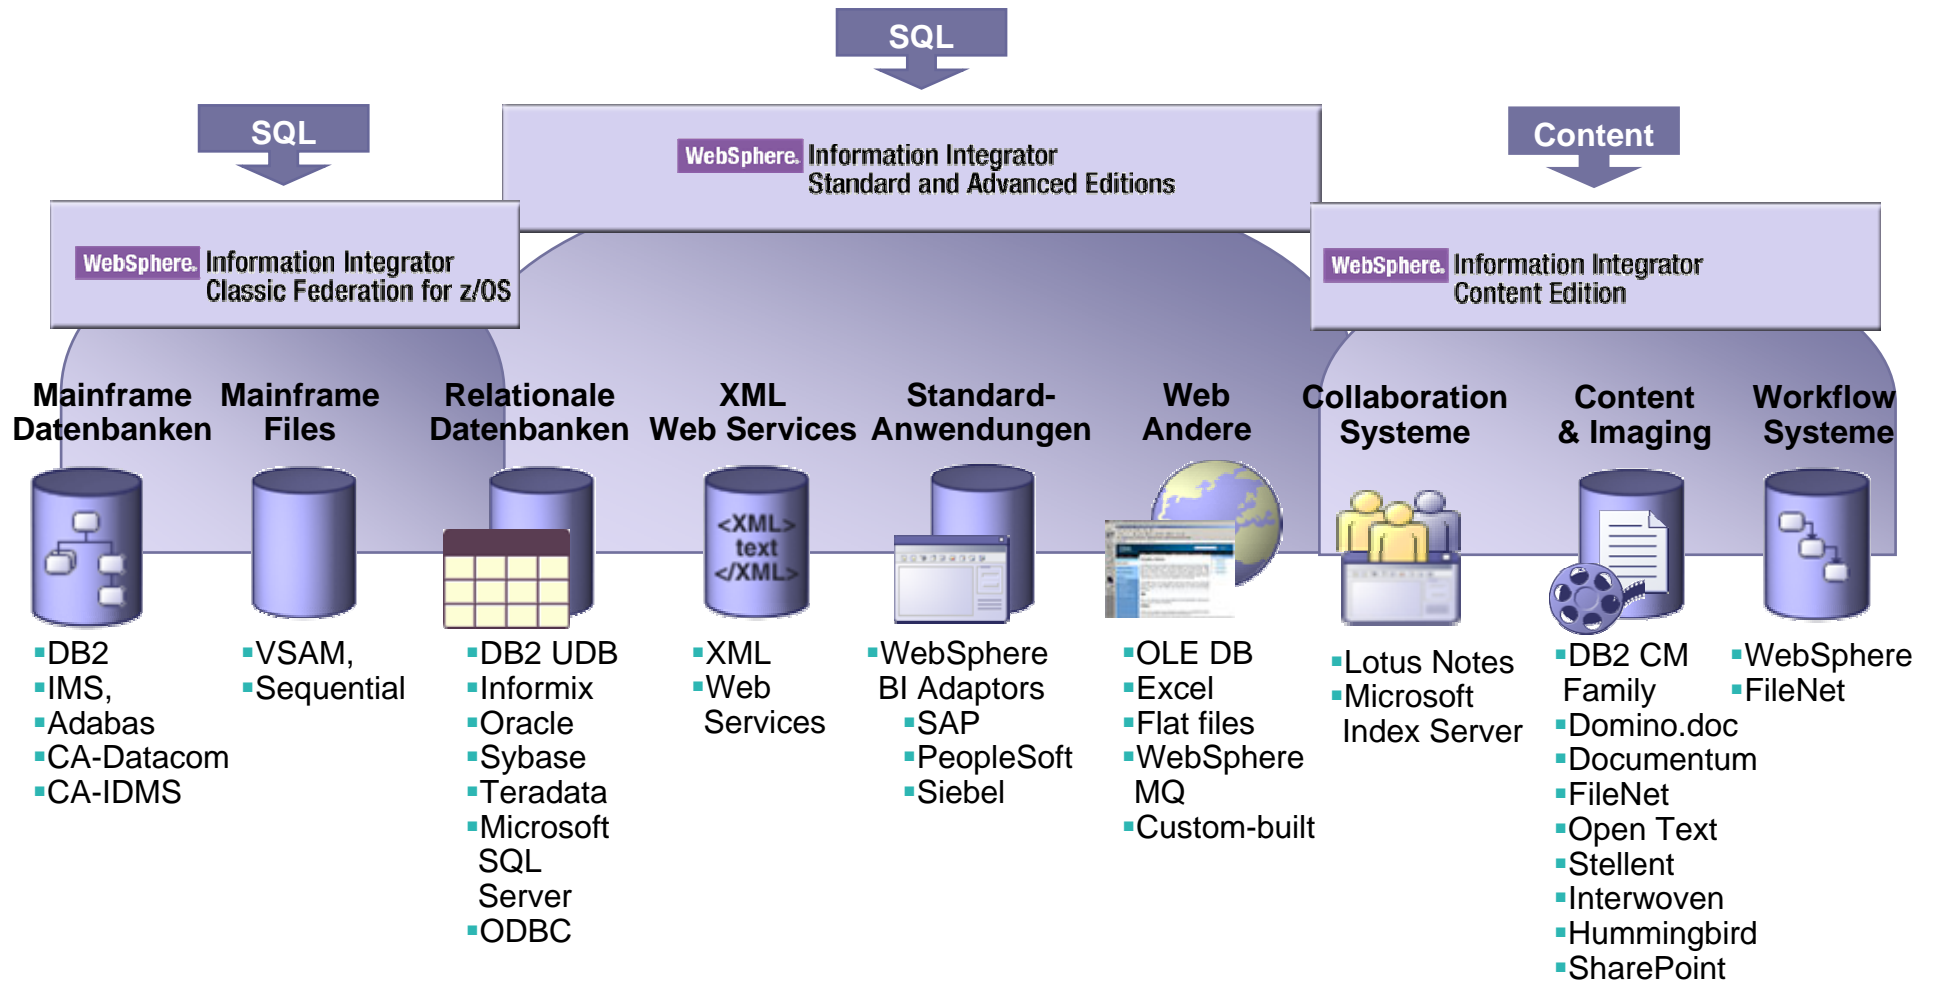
SQL

SQL

WebSphere. Information Integrator Standard and Advanced Editions

Content

WebSphere. Information Integrator Classic Federation for z/OS

WebSphere. Information Integrator Content Edition

Mainframe Datenbanken

Mainframe Files

Relationale Datenbanken

XML Web Services

Standard-Anwendungen

Web Andere

Collaboration Systeme

Content & Imaging

Workflow Systeme

<XML> text </XML>

▪DB2
▪IMS,
▪Adabas
▪CA-Datacom
▪CA-IDMS

▪VSAM,
▪Sequential

▪DB2 UDB
▪Informix
▪Oracle
▪Sybase
▪Teradata
▪Microsoft SQL Server
▪ODBC

▪XML
▪Web Services

▪WebSphere BI Adaptors
▪SAP
▪PeopleSoft
▪Siebel

▪OLE DB
▪Excel
▪Flat files
▪WebSphere MQ
▪Custom-built

▪Lotus Notes
▪Microsoft Index Server

▪DB2 CM Family
▪Domino.doc
▪Documentum
▪FileNet
▪Open Text
▪Stellent
▪Interwoven
▪Hummingbird
▪SharePoint

▪WebSphere
▪FileNet